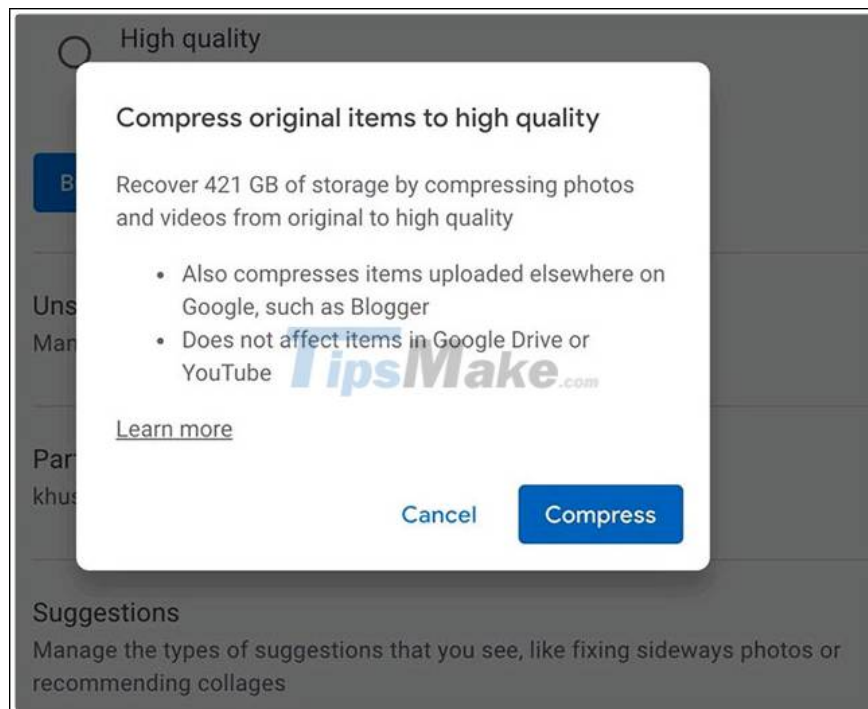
High quality

B

Uns
Man

Par
khu

Compress original items to high quality

Recover 421 GB of storage by compressing photos and videos from original to high quality

• Also compresses items uploaded elsewhere on Google, such as Blogger
• Does not affect items in Google Drive or YouTube

TipsMake.com

Learn more

Cancel

Compress

Suggestions
Manage the types of suggestions that you see, like fixing sideways photos or recommending collages